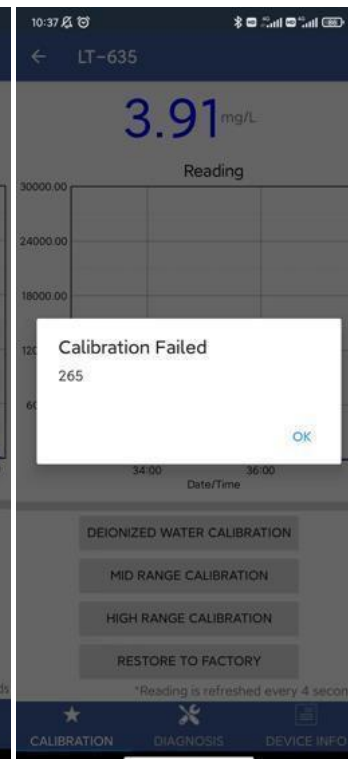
10:37

LT-635

3.91 mg/L

Reading

30000.00

24000.00

18000.00

120

60

34:00

36:00

Date/Time

Calibration Failed

265

OK

DEIONIZED WATER CALIBRATION

MID RANGE CALIBRATION

HIGH RANGE CALIBRATION

RESTORE TO FACTORY

*Reading is refreshed every 4 secon

CALIBRATION

DIAGNOSIS

DEVICE INFO